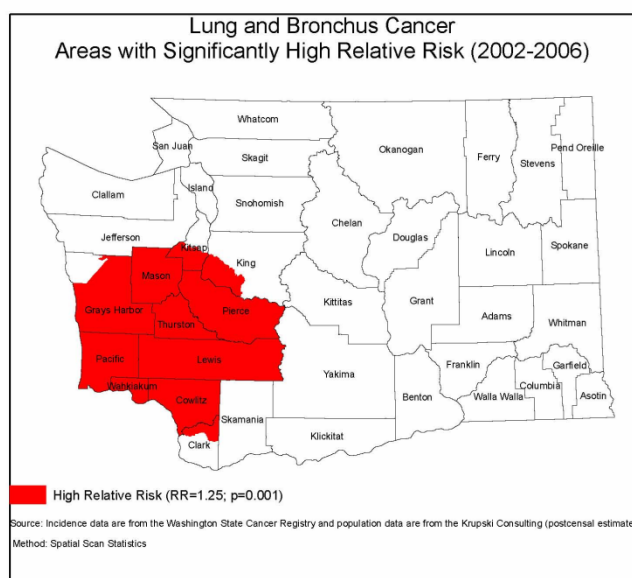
Lung and Bronchus Cancer
Areas with Significantly High Relative Risk (2002-2006)

Whatcom
San Juan
Skagit
Okanogan
Ferry
Stevens
Pend Oreille
Clallam
Island
Snohomish
Chelan
Jefferson
Douglas
Kitsap
Mason
King
Lincoln
Spokane
Grays Harbor
Kittitas
Grant
Thurston
Pierce
Adams
Whitman
Pacific
Lewis
Franklin
Garfield
Wahkiakum
Yakima
Columbia
Cowlitz
Benton
Walla Walla
Asotin
Skamania
Klickitat
Clark

High Relative Risk (RR=1.25; p=0.001)

Source: Incidence data are from the Washington State Cancer Registry and population data are from the Krupski Consulting (postcensal estimate

Method: Spatial Scan Statistics